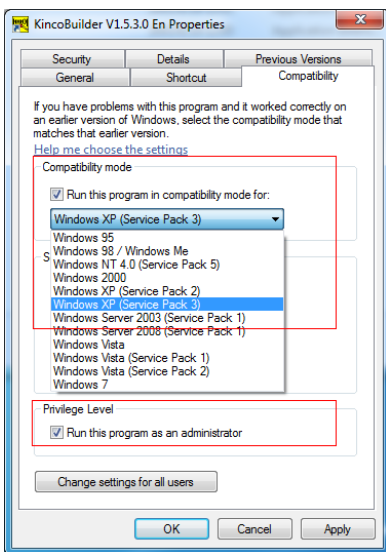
KincoBuilder V1.5.3.0 En Properties

Security | Details | Previous Versions
General | Shortcut | Compatibility

If you have problems with this program and it worked correctly on an earlier version of Windows, select the compatibility mode that matches that earlier version.

Help me choose the settings

Compatibility mode

Run this program in compatibility mode for:

Windows XP (Service Pack 3)

Windows 95
Windows 98 / Windows Me
Windows NT 4.0 (Service Pack 5)
Windows 2000
Windows XP (Service Pack 2)
Windows XP (Service Pack 3)
Windows Server 2003 (Service Pack 1)
Windows Server 2008 (Service Pack 1)
Windows Vista
Windows Vista (Service Pack 1)
Windows Vista (Service Pack 2)
Windows 7

S

Privilege Level

Run this program as an administrator

Change settings for all users

OK | Cancel | Apply